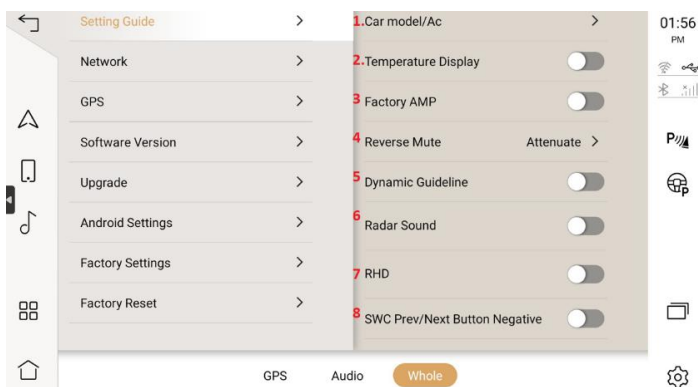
Setting Guide >
Network >
GPS >
Software Version >
Upgrade >
Android Settings >
Factory Settings >
Factory Reset >

1. Car model/Ac >
2. Temperature Display
3 Factory AMP
4 Reverse Mute Attenuate >
5 Dynamic Guideline
6 Radar Sound
7 RHD
8 SWC Prev/Next Button Negative

01:56
PM

GPS Audio Whole